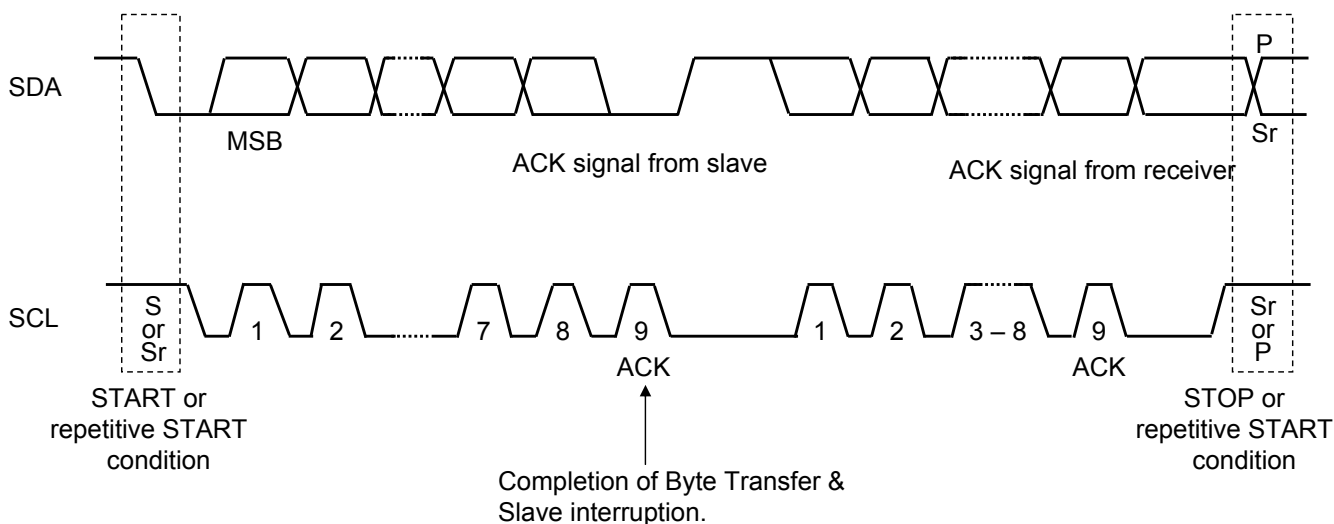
SDA

P

MSB

Sr

ACK signal from slave

ACK signal from receiver

SCL

S or Sr

1 2 7 8 9

ACK

1 2 3 – 8 9

ACK

Sr or P

START or repetitive START condition

Completion of Byte Transfer & Slave interruption.

STOP or repetitive START condition